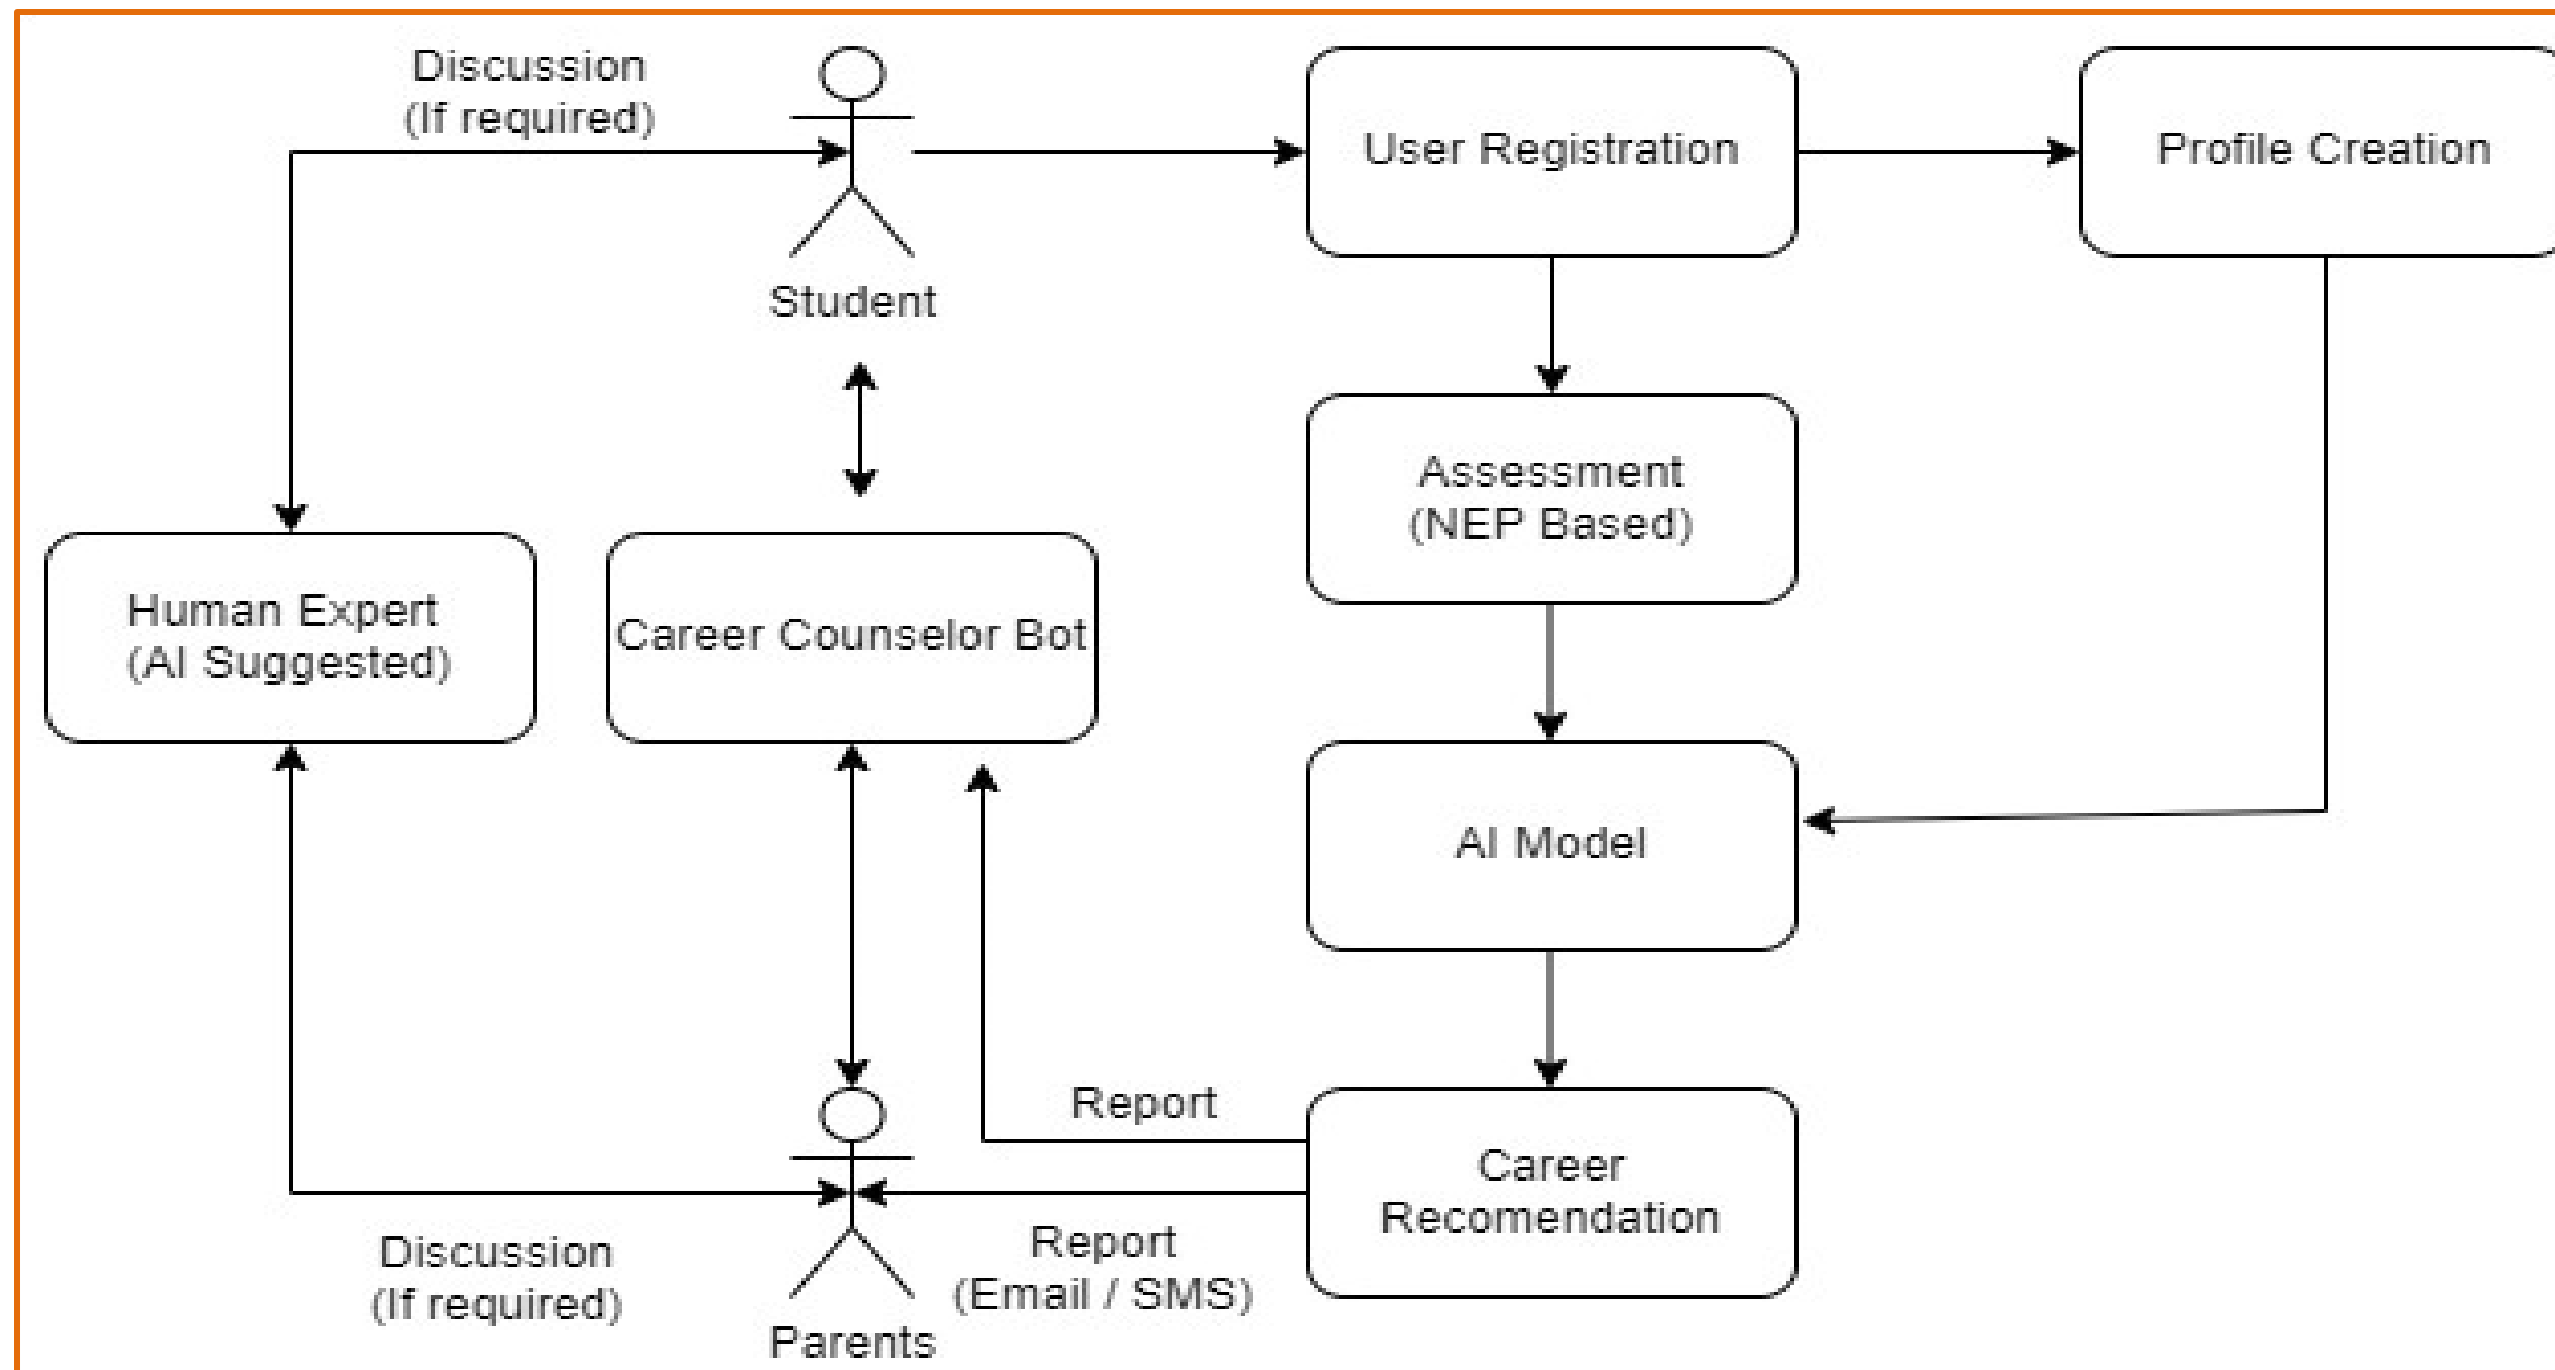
Discussion
(If required)

Student

User Registration

Profile Creation

Assessment
(NEP Based)

Human Expert
(AI Suggested)

Career Counselor Bot

AI Model

Report

Career
Recomendation

Discussion
(If required)

Report
(Email / SMS)

Parents